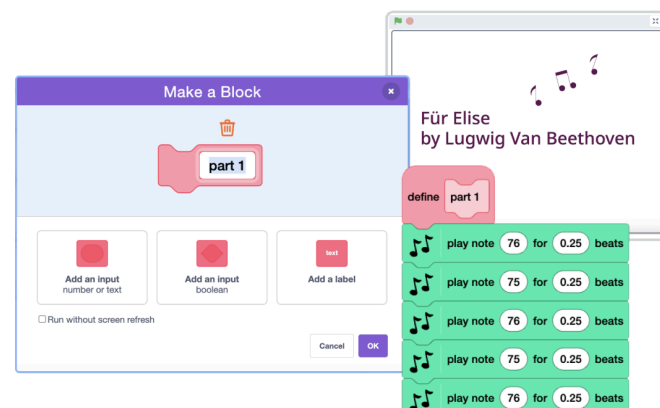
Make a Block

part 1

Add an input
number or text

Add an input
boolean

text
Add a label

Run without screen refresh

Cancel
OK

Für Elise
by Lugwig Van Beethoven

define part 1

play note 76 for 0.25 beats
play note 75 for 0.25 beats
play note 76 for 0.25 beats
play note 75 for 0.25 beats
play note 76 for 0.25 beats